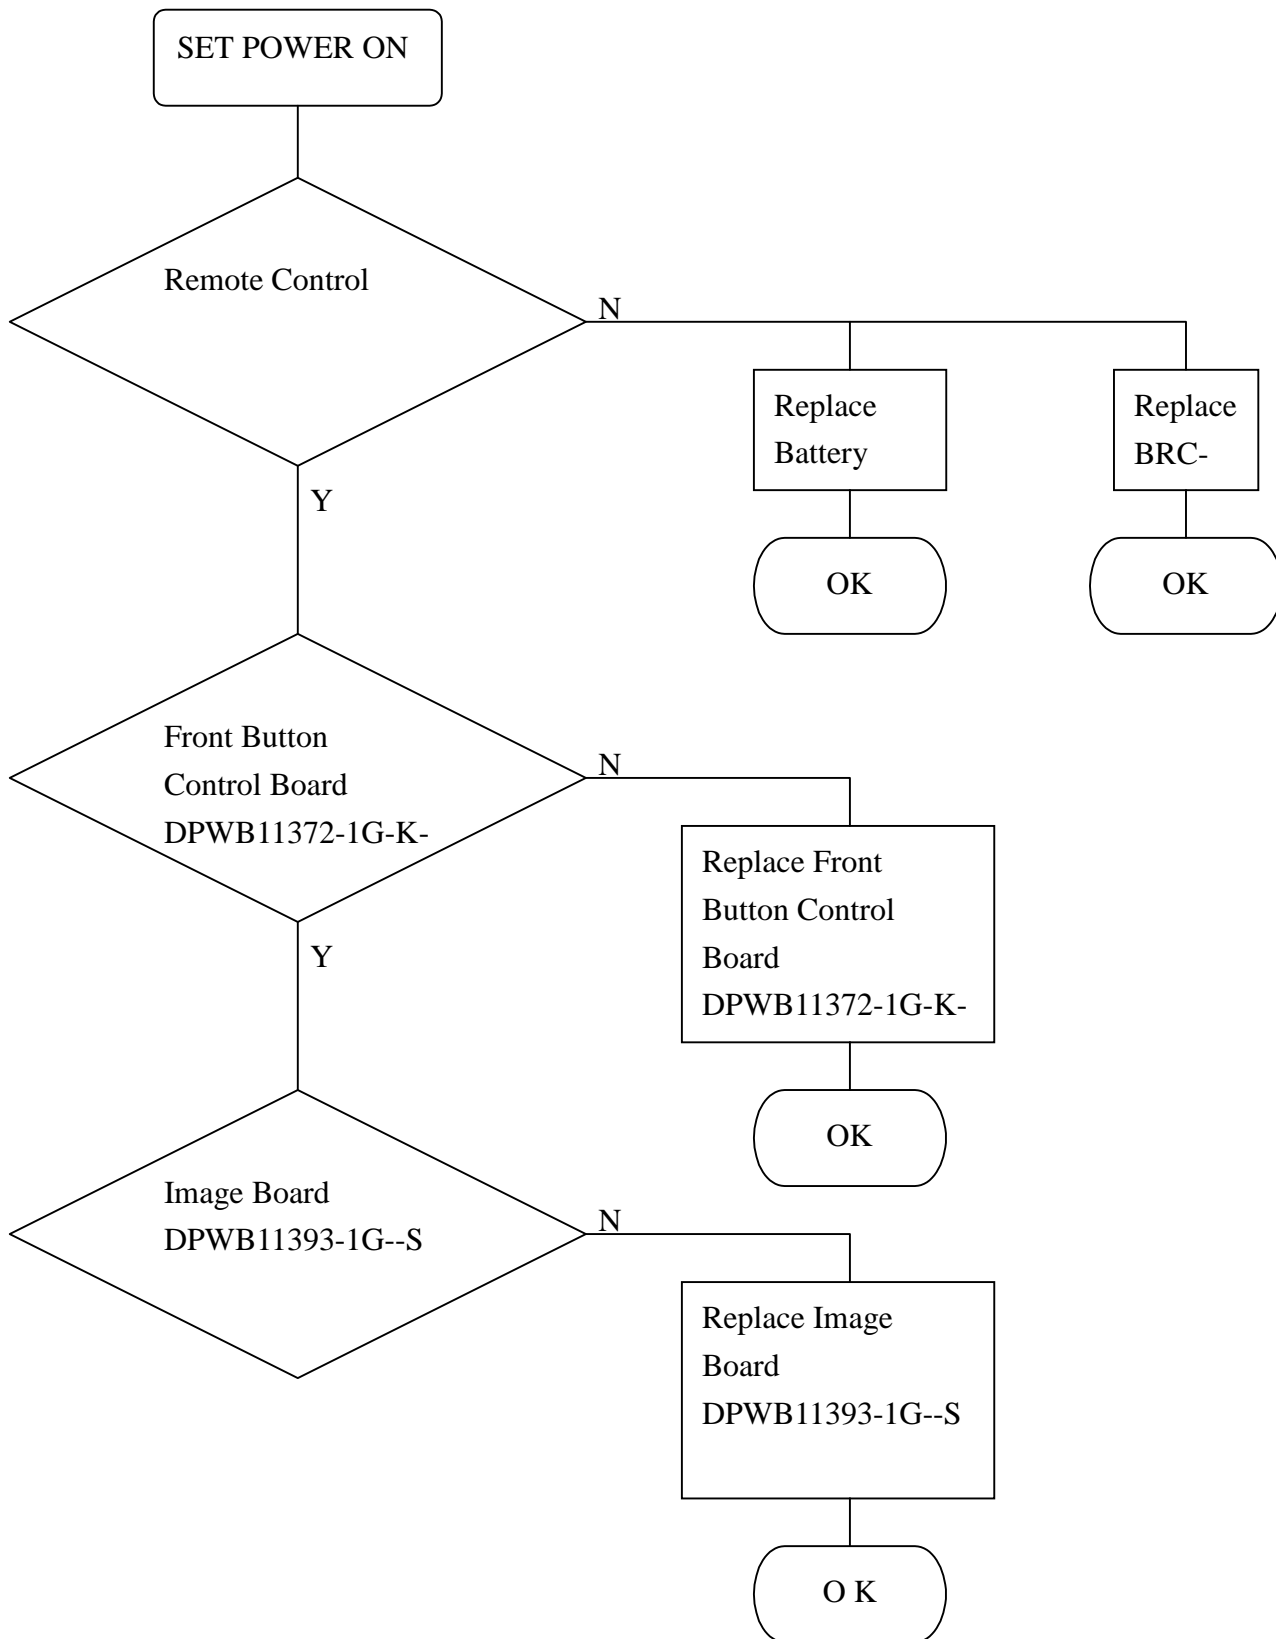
SET POWER ON

Remote Control

N

Replace Battery

Replace BRC-

OK

OK

Y

Front Button Control Board DPWB11372-1G-K-

N

Replace Front Button Control Board DPWB11372-1G-K-

OK

Y

Image Board DPWB11393-1G--S

N

Replace Image Board DPWB11393-1G--S

O K